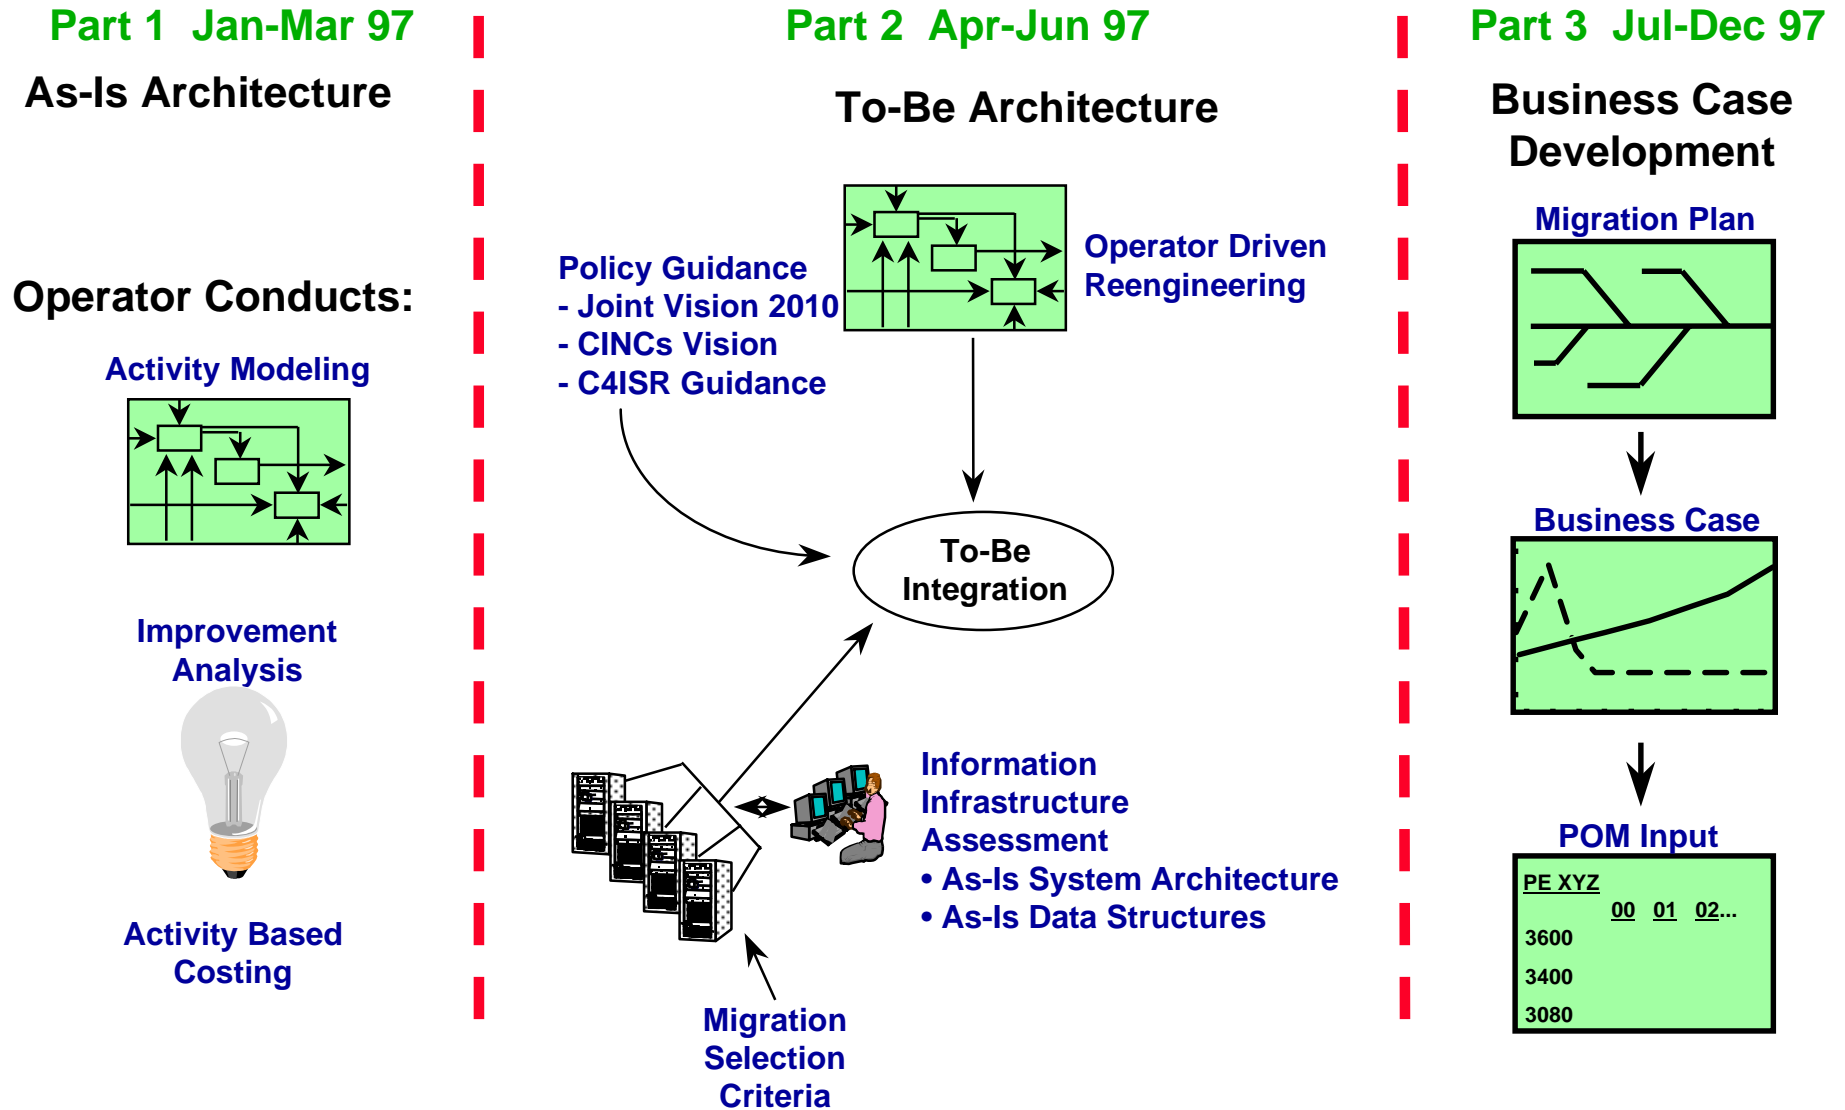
Part 1 Jan-Mar 97

As-Is Architecture

Operator Conducts:

Activity Modeling

Improvement Analysis

Activity Based Costing

Part 2 Apr-Jun 97

To-Be Architecture

Policy Guidance
- Joint Vision 2010
- CINCs Vision
- C4ISR Guidance

Operator Driven Reengineering

To-Be Integration

Information Infrastructure Assessment
• As-Is System Architecture
• As-Is Data Structures

Migration Selection Criteria

Part 3 Jul-Dec 97

Business Case Development

Migration Plan

Business Case

POM Input

PE XYZ
00 01 02...
3600
3400
3080